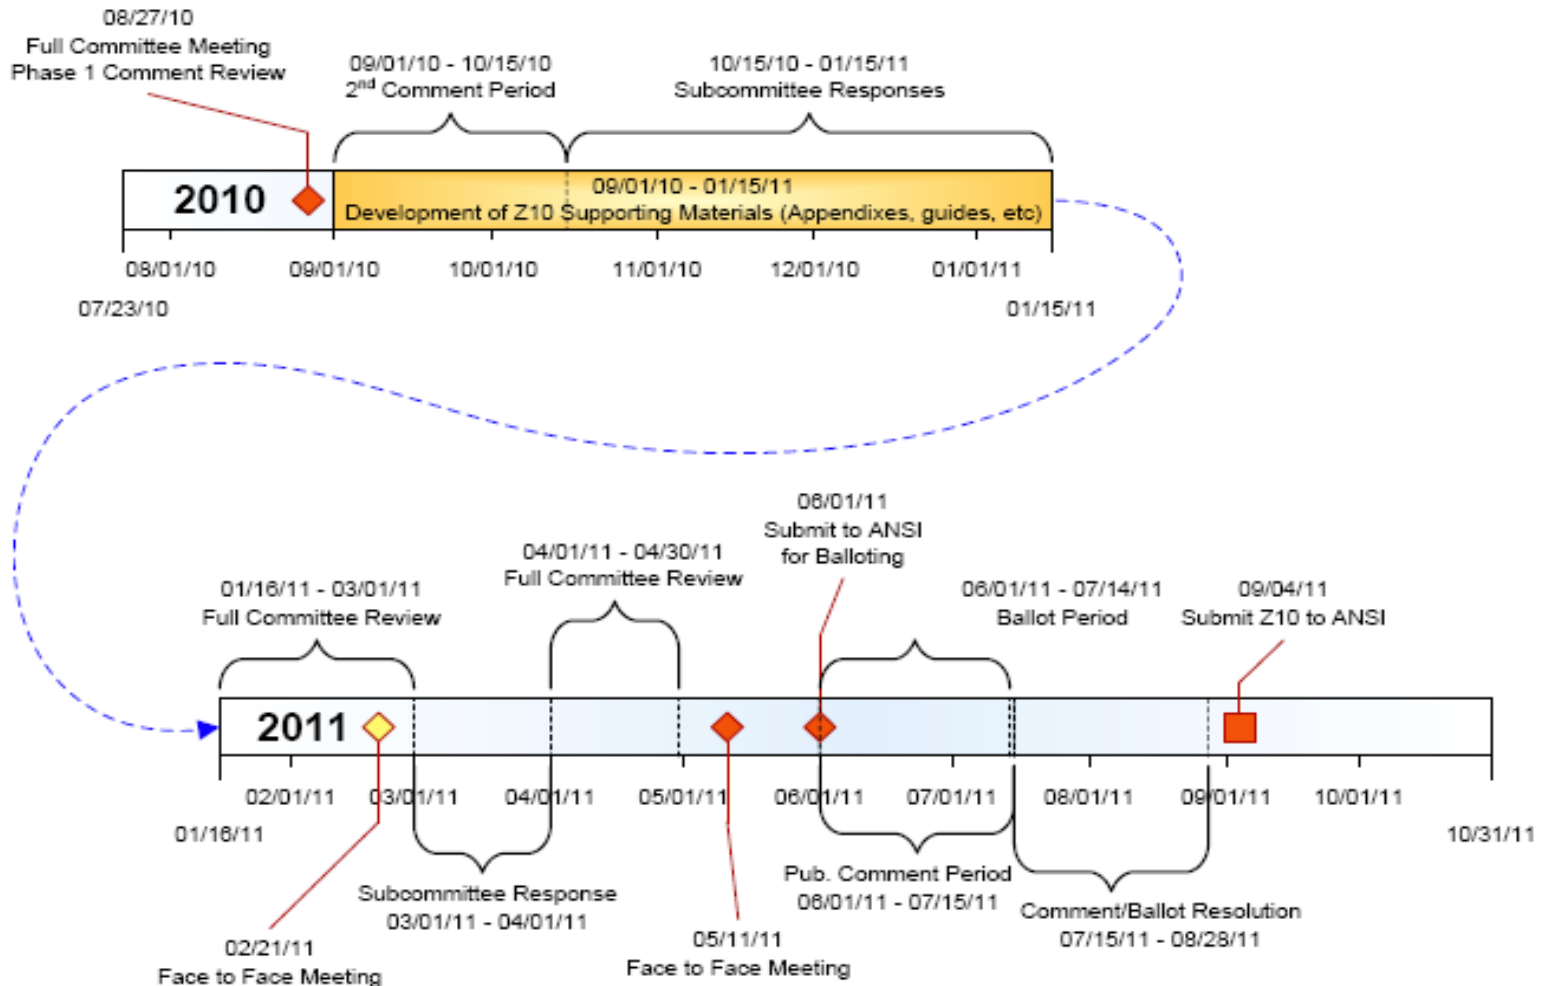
08/27/10
Full Committee Meeting
Phase 1 Comment Review

09/01/10 - 10/15/10
$2^{nd}$ Comment Period

10/15/10 - 01/15/11
Subcommittee Responses

2010

09/01/10 - 01/15/11
Development of Z10 Supporting Materials (Appendixes, guides, etc)

08/01/10
09/01/10
10/01/10
11/01/10
12/01/10
01/01/11
07/23/10
01/15/11

06/01/11
Submit to ANSI
for Balloting

04/01/11 - 04/30/11
Full Committee Review

01/16/11 - 03/01/11
Full Committee Review

06/01/11 - 07/14/11
Ballot Period

09/04/11
Submit Z10 to ANSI

2011

02/01/11
03/01/11
04/01/11
05/01/11
06/01/11
07/01/11
08/01/11
09/01/11
10/01/11
01/16/11
10/31/11

Pub. Comment Period
06/01/11 - 07/15/11

Subcommittee Response
03/01/11 - 04/01/11

Comment/Ballot Resolution
07/15/11 - 08/28/11

02/21/11
Face to Face Meeting

05/11/11
Face to Face Meeting